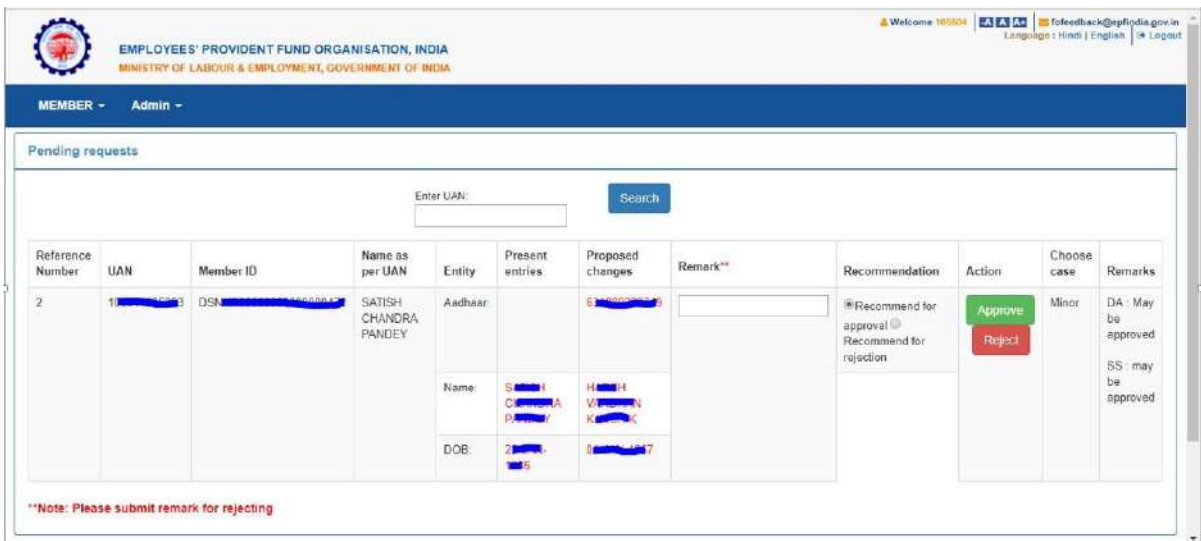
EMPLOYEES' PROVIDENT FUND ORGANISATION, INDIA
MINISTRY OF LABOUR & EMPLOYMENT, GOVERNMENT OF INDIA

Welcome 105504 -A A A+ fofeedback@epfindia.gov.in
Language : Hindi | English | Logout

MEMBER ▾ Admin ▾

Pending requests

Enter UAN:

Search

| Reference Number | UAN | Member ID | Name as per UAN | Entity | Present entries | Proposed changes | Remark** | Recommendation | Action | Choose case | Remarks |
|---|---|---|---|---|---|---|---|---|---|---|---|
| 2 | 10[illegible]3 | DSN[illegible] | SATISH CHANDRA PANDEY | Aadhaar | | 6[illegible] | | Recommend for approval Recommend for rejection | Approve Reject | Minor | DA : May be approved SS : may be approved |
| | | | | Name: | S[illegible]H C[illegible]A P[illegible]Y | H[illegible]H V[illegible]N K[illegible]K | | | | | |
| | | | | DOB: | 2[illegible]5 | 0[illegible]7 | | | | | |

**Note: Please submit remark for rejecting